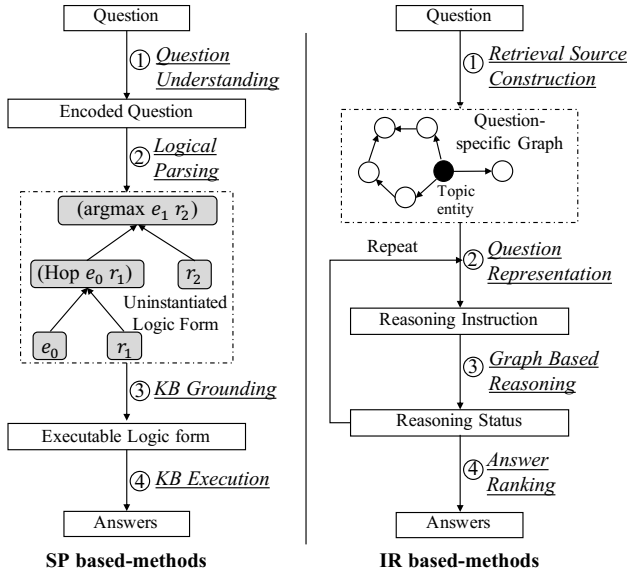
Question

① Question Understanding

Encoded Question

② Logical Parsing

(argmax $e_1$ $r_2$)

(Hop $e_0$ $r_1$)

$r_2$

Uninstantiated Logic Form

$e_0$

$r_1$

③ KB Grounding

Executable Logic form

④ KB Execution

Answers

SP based-methods

Question

① Retrieval Source Construction

Question-specific Graph

Topic entity

Repeat

② Question Representation

Reasoning Instruction

③ Graph Based Reasoning

Reasoning Status

④ Answer Ranking

Answers

IR based-methods